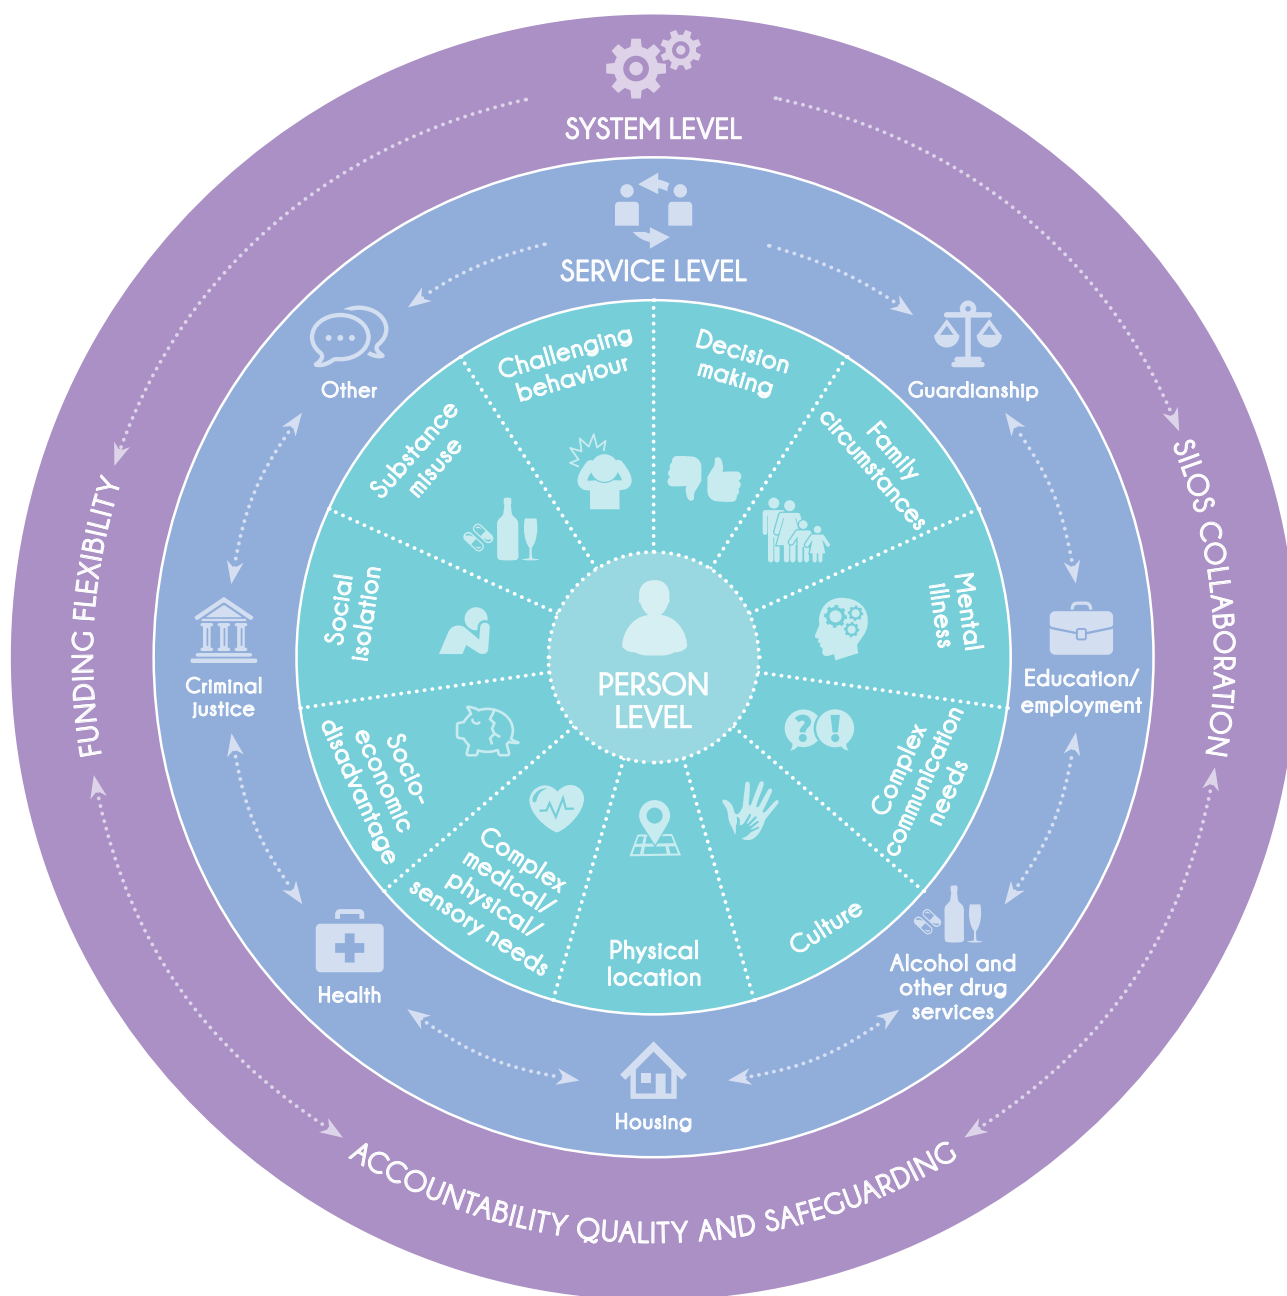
SYSTEM LEVEL

SERVICE LEVEL

FUNDING FLEXIBILITY

SILOS COLLABORATION

ACCOUNTABILITY QUALITY AND SAFEGUARDING

Other

Guardianship

Criminal justice

Education/ employment

Health

Alcohol and other drug services

Housing

Challenging behaviour

Decision making

Family circumstances

Mental illness

Complex communication needs

Culture

Physical location

Complex medical/ physical/ sensory needs

Socio-economic disadvantage

Social isolation

Substance misuse

PERSON LEVEL